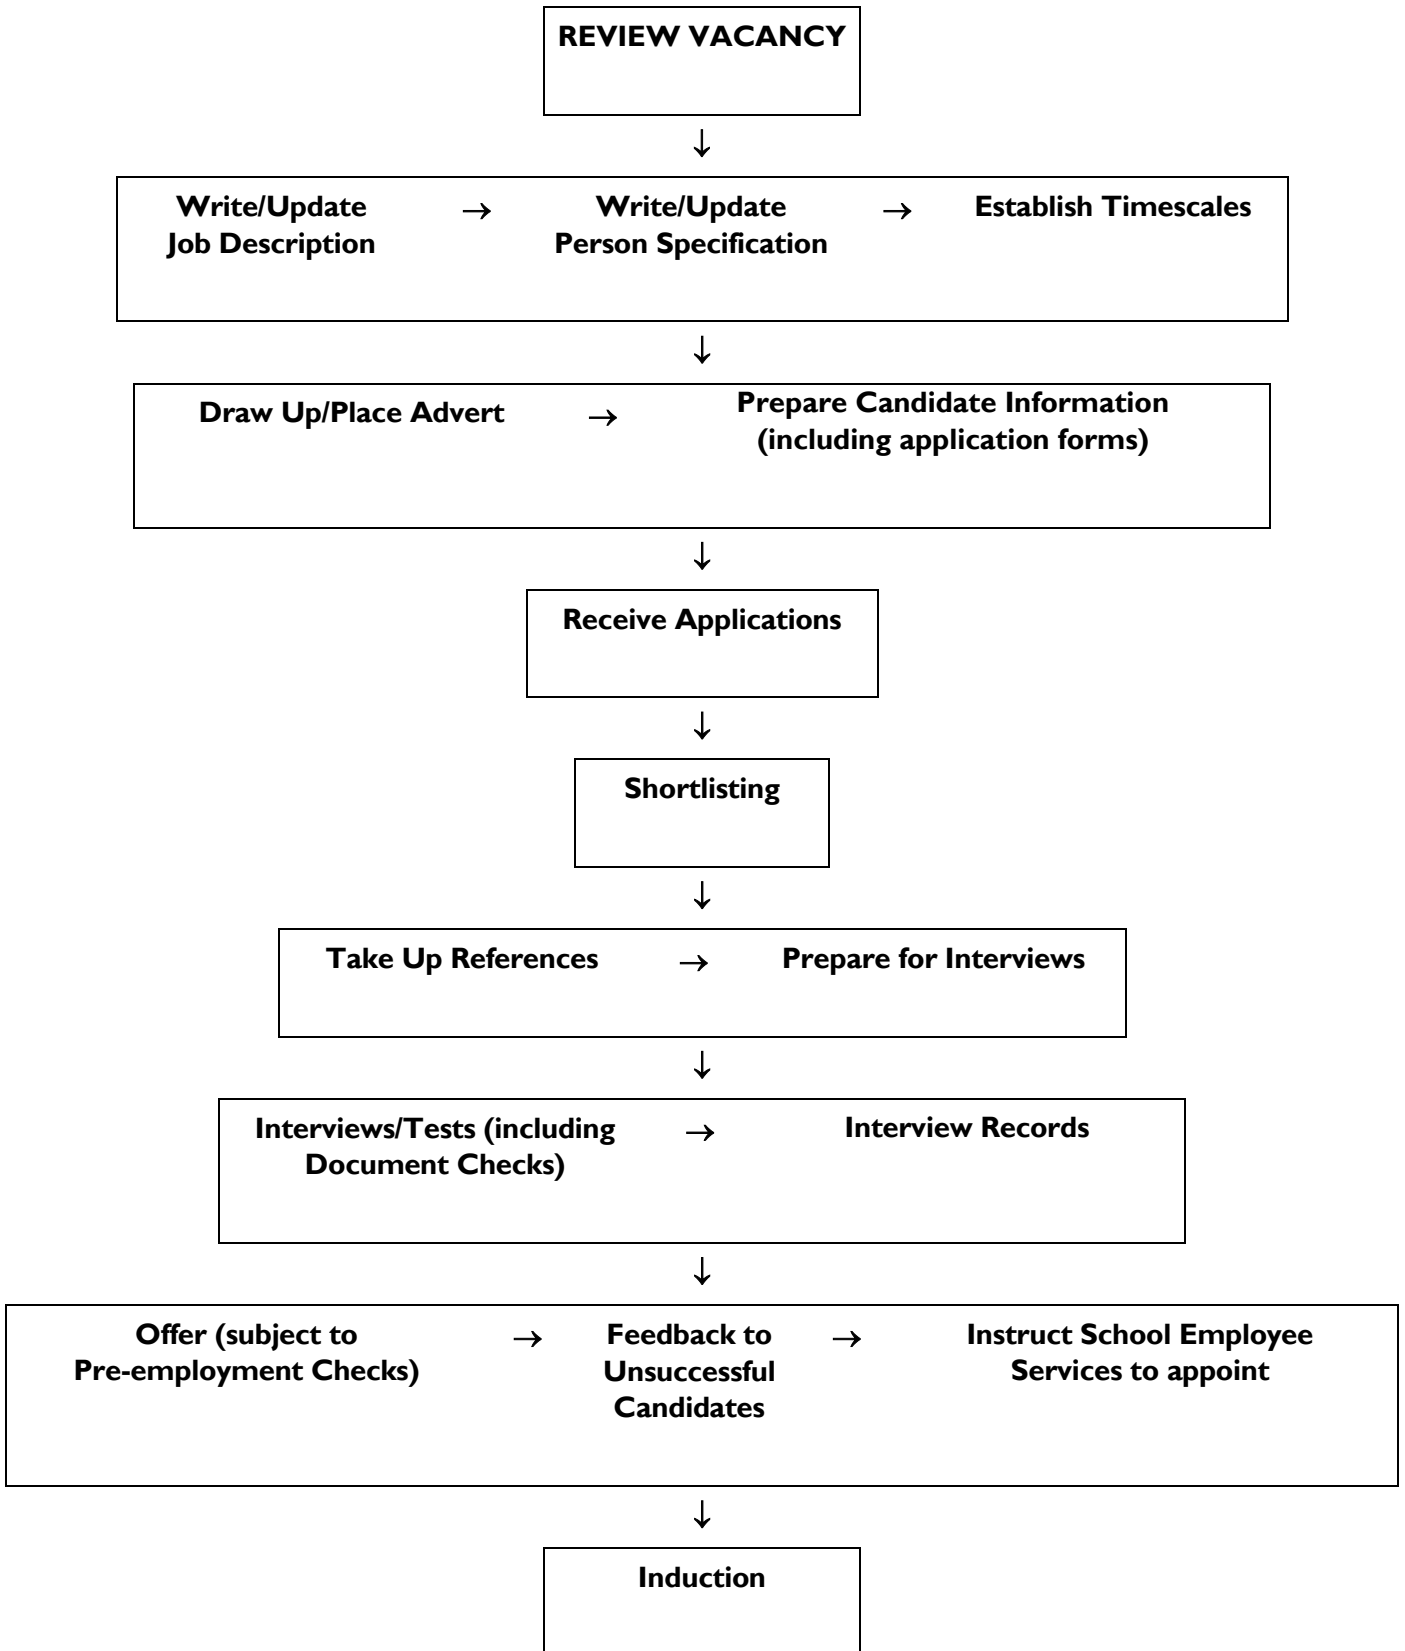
REVIEW VACANCY

↓

Write/Update Job Description → Write/Update Person Specification → Establish Timescales

↓

Draw Up/Place Advert → Prepare Candidate Information (including application forms)

↓

Receive Applications

↓

Shortlisting

↓

Take Up References → Prepare for Interviews

↓

Interviews/Tests (including Document Checks) → Interview Records

↓

Offer (subject to Pre-employment Checks) → Feedback to Unsuccessful Candidates → Instruct School Employee Services to appoint

↓

Induction